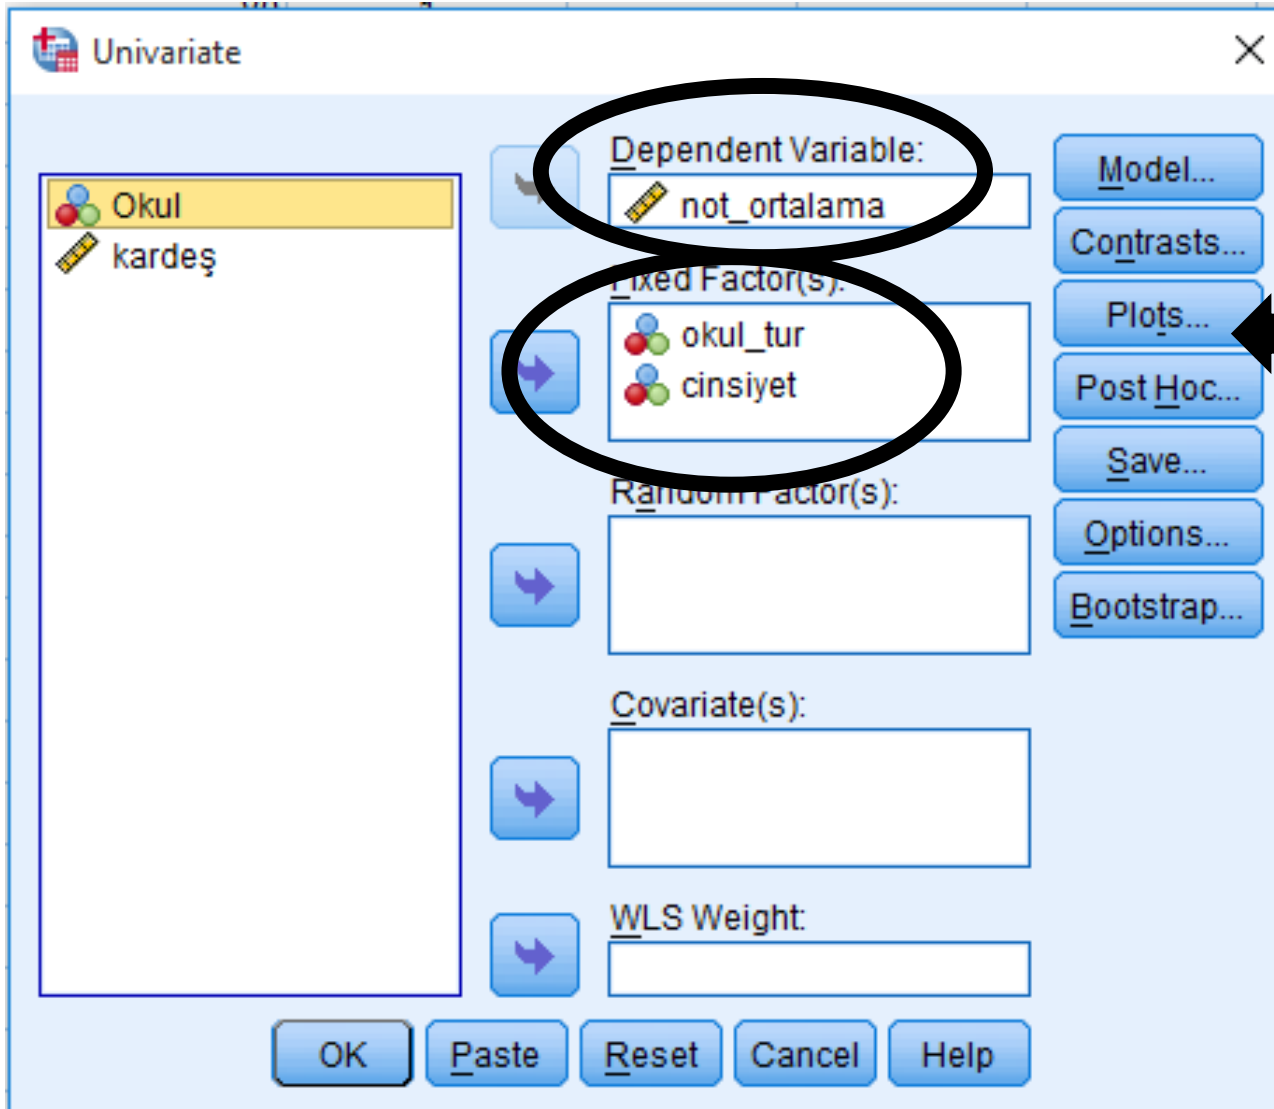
Univariate

Okul
kardeş

Dependent Variable:
not_ortalama

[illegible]ixed Factor(s):
okul_tur
cinsiyet

Ra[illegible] Factor(s):

Covariate(s):

WLS Weight:

Model...
Contrasts...
Plots...
Post Hoc...
Save...
Options...
Bootstrap...

OK
Paste
Reset
Cancel
Help